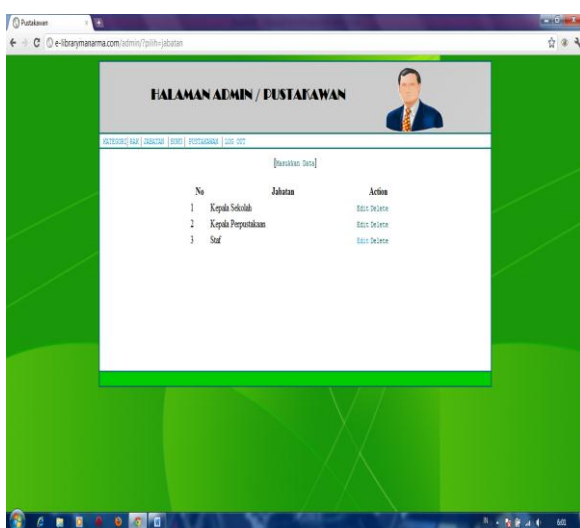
Pustakawan

e-librarymanarma.com/admin/?pilih=jabatan

HALAMAN ADMIN / PUSTAKAWAN

KATEGORI BAK | JABATAN | BUKU | PUSTAKAWAN | LOG OUT

[Masukkan Data]

| No | Jabatan | Action |
|---|---|---|
| 1 | Kepala Sekolah | Edit Delete |
| 2 | Kepala Perpustakaan | Edit Delete |
| 3 | Staf | Edit Delete |